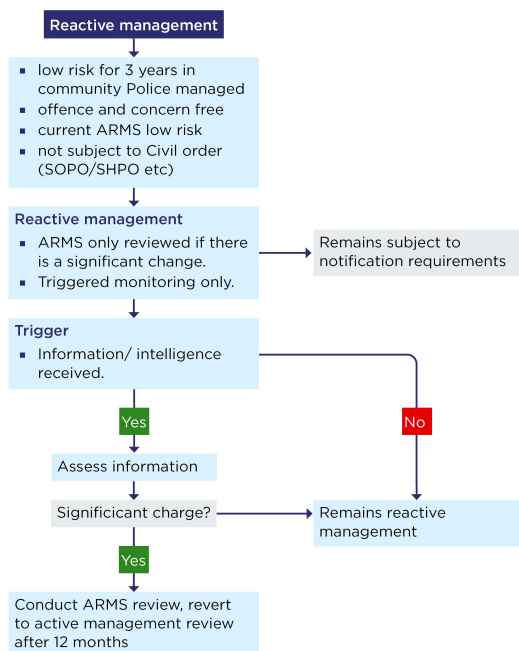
Reactive management

- low risk for 3 years in community Police managed
- offence and concern free
- current ARMS low risk
- not subject to Civil order (SOPO/SHPO etc)

Reactive management
- ARMS only reviewed if there is a significant change.
- Triggered monitoring only.

Remains subject to notification requirements

Trigger
- Information/ intelligence received.

Yes

No

Assess information

Signicficant charge?

Remains reactive management

Yes

Conduct ARMS review, revert to active management review after 12 months